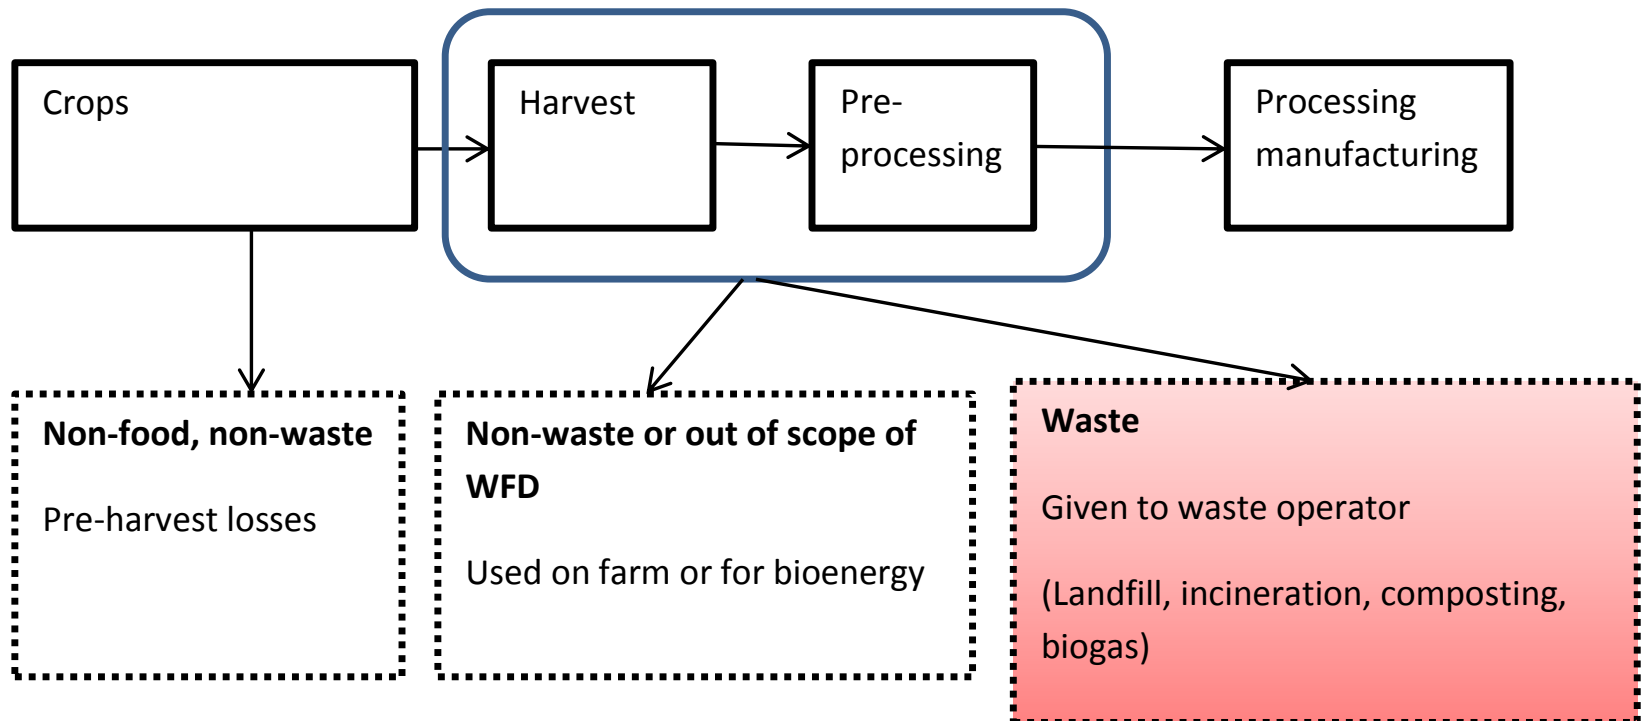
Crops

Harvest

Pre-processing

Processing manufacturing

**Non-food, non-waste**

Pre-harvest losses

**Non-waste or out of scope of WFD**

Used on farm or for bioenergy

**Waste**

Given to waste operator

(Landfill, incineration, composting, biogas)